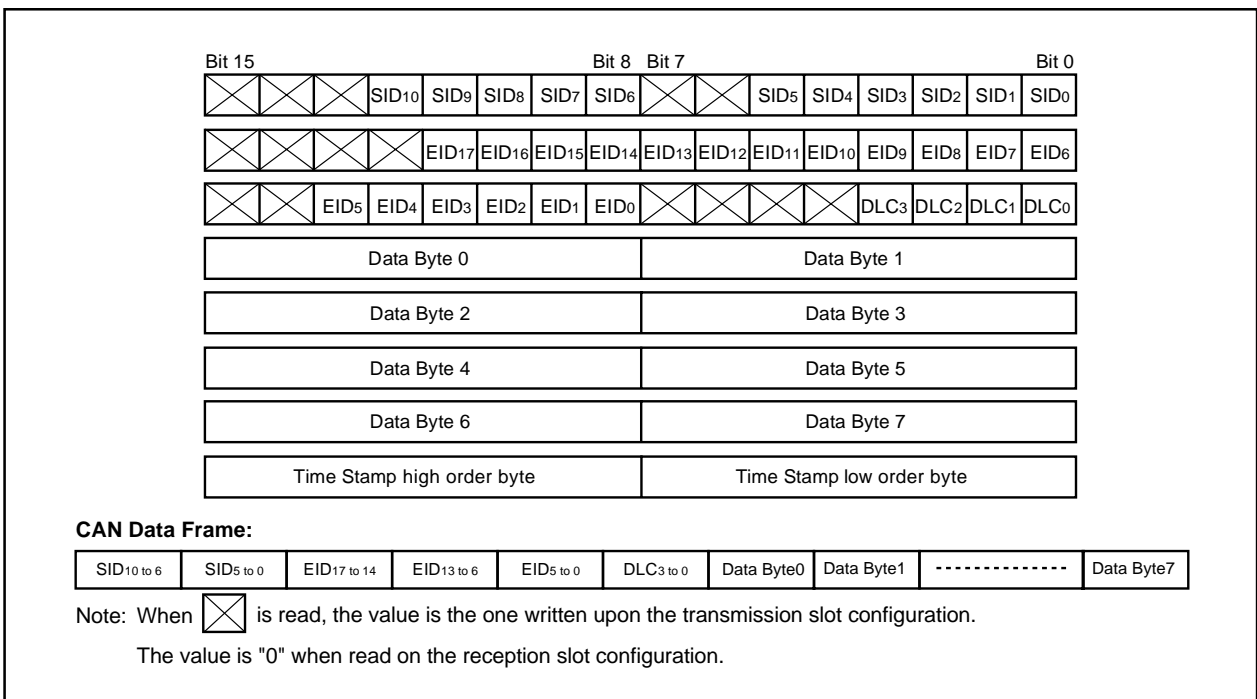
Bit 15 Bit 8 Bit 7 Bit 0

| | | | | | | | | | | | | | | | |
|---|---|---|---|---|---|---|---|---|---|---|---|---|---|---|---|
| | | | $SID_{10}$ | $SID_9$ | $SID_8$ | $SID_7$ | $SID_6$ | | | $SID_5$ | $SID_4$ | $SID_3$ | $SID_2$ | $SID_1$ | $SID_0$ |

| | | | | | | | | | | | | | | | |
|---|---|---|---|---|---|---|---|---|---|---|---|---|---|---|---|
| | | | | $EID_{17}$ | $EID_{16}$ | $EID_{15}$ | $EID_{14}$ | $EID_{13}$ | $EID_{12}$ | $EID_{11}$ | $EID_{10}$ | $EID_9$ | $EID_8$ | $EID_7$ | $EID_6$ |

| | | | | | | | | | | | | | | | |
|---|---|---|---|---|---|---|---|---|---|---|---|---|---|---|---|
| | | $EID_5$ | $EID_4$ | $EID_3$ | $EID_2$ | $EID_1$ | $EID_0$ | | | | | $DLC_3$ | $DLC_2$ | $DLC_1$ | $DLC_0$ |

| | |
|---|---|
| Data Byte 0 | Data Byte 1 |
| Data Byte 2 | Data Byte 3 |
| Data Byte 4 | Data Byte 5 |
| Data Byte 6 | Data Byte 7 |
| Time Stamp high order byte | Time Stamp low order byte |

**CAN Data Frame:**

| | | | | | | | | | |
|---|---|---|---|---|---|---|---|---|---|
| $SID_{10 \text{ to } 6}$ | $SID_{5 \text{ to } 0}$ | $EID_{17 \text{ to } 14}$ | $EID_{13 \text{ to } 6}$ | $EID_{5 \text{ to } 0}$ | $DLC_{3 \text{ to } 0}$ | Data Byte0 | Data Byte1 | -------------- | Data Byte7 |

Note: When is read, the value is the one written upon the transmission slot configuration.

The value is "0" when read on the reception slot configuration.